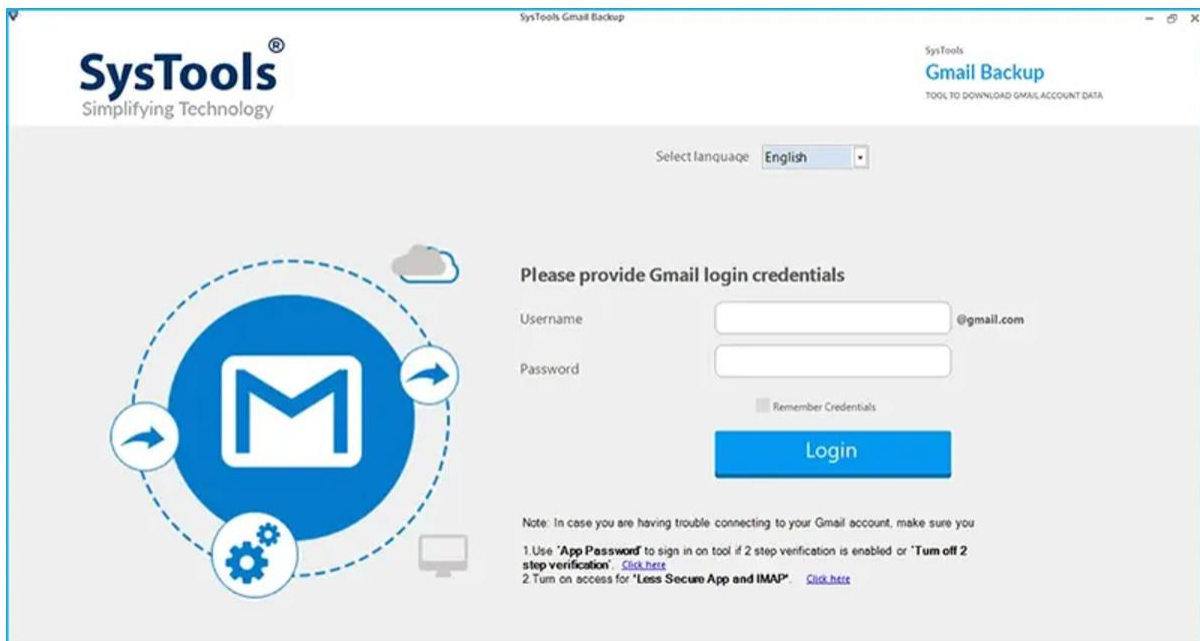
SysTools Gmail Backup

SysTools®
Simplifying Technology

SysTools
Gmail Backup
TOOL TO DOWNLOAD GMAIL ACCOUNT DATA

Select language English

Please provide Gmail login credentials

Username @gmail.com

Password

Remember Credentials

Login

Note: In case you are having trouble connecting to your Gmail account, make sure you

1.Use 'App Password' to sign in on tool if 2 step verification is enabled or 'Turn off 2 step verification'. Click here
2.Turn on access for 'Less Secure App and IMAP'. Click here